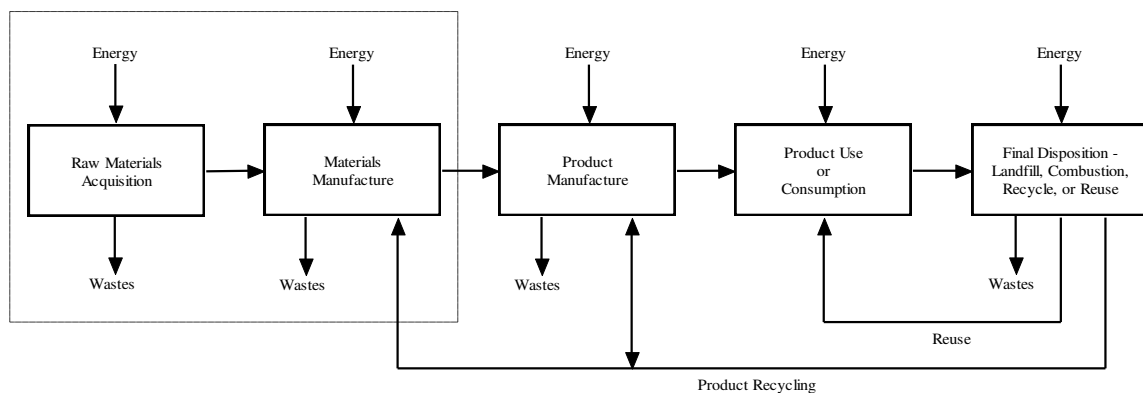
Energy

Raw Materials Acquisition

Wastes

Energy

Materials Manufacture

Wastes

Energy

Product Manufacture

Wastes

Energy

Product Use or Consumption

Energy

Final Disposition - Landfill, Combustion, Recycle, or Reuse

Wastes

Reuse

Product Recycling